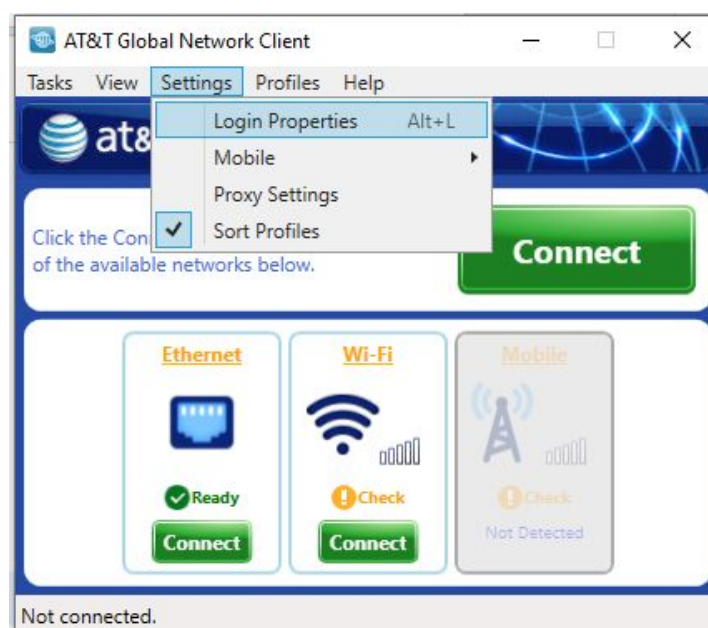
AT&T Global Network Client

Tasks View Settings Profiles Help

Login Properties Alt+L
Mobile
Proxy Settings
Sort Profiles

at&

Click the Con
of the available networks below.

Connect

Ethernet
Ready
Connect

Wi-Fi
Check
Connect

Mobile
Check
Not Detected

Not connected.